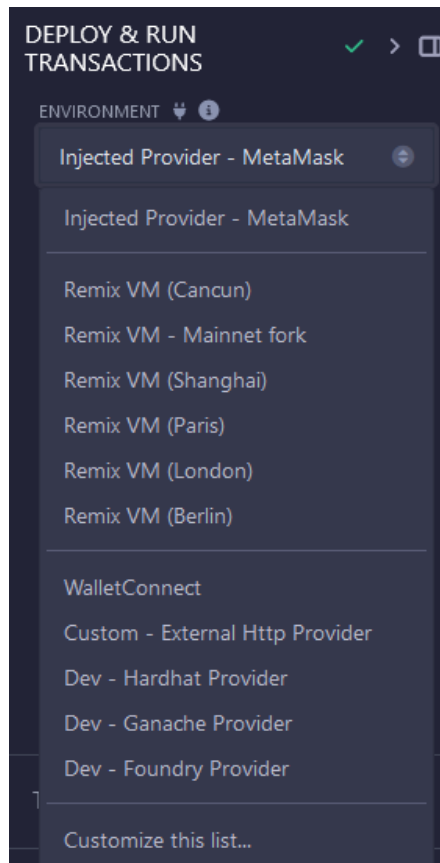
DEPLOY & RUN TRANSACTIONS

ENVIRONMENT

Injected Provider - MetaMask

Injected Provider - MetaMask

Remix VM (Cancun)
Remix VM - Mainnet fork
Remix VM (Shanghai)
Remix VM (Paris)
Remix VM (London)
Remix VM (Berlin)

WalletConnect
Custom - External Http Provider
Dev - Hardhat Provider
Dev - Ganache Provider
Dev - Foundry Provider

Customize this list...